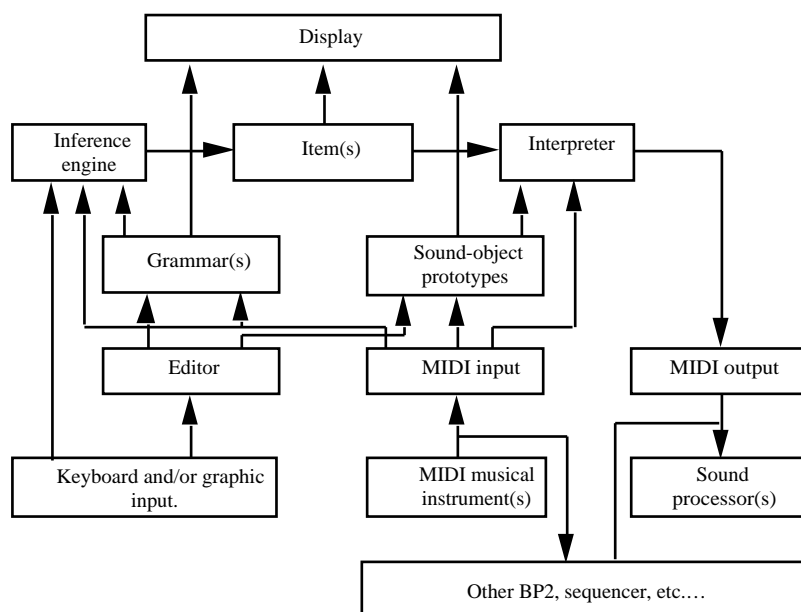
Display

Inference engine

Item(s)

Interpreter

Grammar(s)

Sound-object prototypes

Editor

MIDI input

MIDI output

Keyboard and/or graphic input.

MIDI musical instrument(s)

Sound processor(s)

Other BP2, sequencer, etc.…